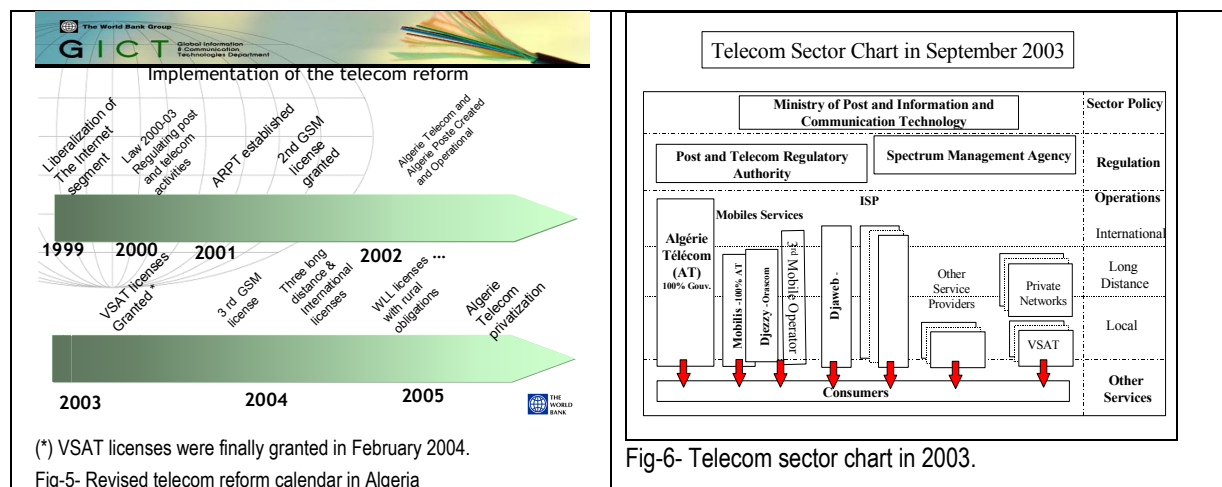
The World Bank Group

GICT Global Information & Communication Technologies Department

Implementation of the telecom reform

Liberalization of The Internet segment

Law 2000-03 Regulating post and telecom activities

ARPT established

2nd GSM license granted

Algerie Telecom and Algerie Poste Created and Operational

1999 2000 2001 2002 …

VSAT licenses Granted *

3 rd GSM license

Three long distance & International licenses

WLL licenses with rural obligations

Algerie Telecom privatization

2003 2004 2005

THE WORLD BANK

(*) VSAT licenses were finally granted in February 2004.

Fig-5- Revised telecom reform calendar in Algeria

Telecom Sector Chart in September 2003

Ministry of Post and Information and Communication Technology

Sector Policy

Post and Telecom Regulatory Authority

Spectrum Management Agency

Regulation

Operations

ISP

Mobiles Services

International

Algérie Télécom (AT) 100% Gouv.

Mobilis -100% AT

Djezzy -Orascom

3rd Mobile Operator

Djaweb -

Long Distance

Other Service Providers

Private Networks

Local

VSAT

Consumers

Other Services

Fig-6- Telecom sector chart in 2003.